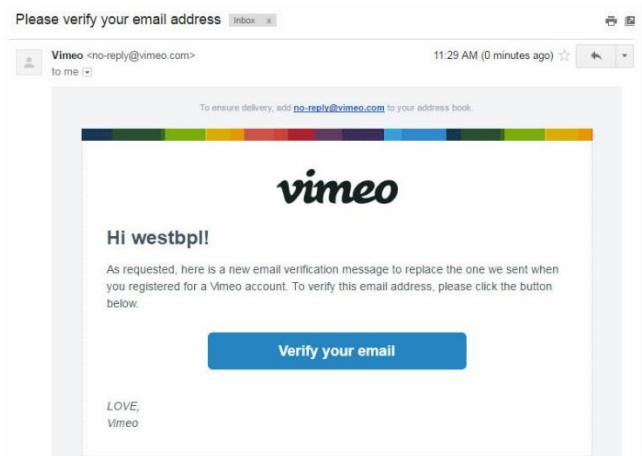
Please verify your email address Inbox x

Vimeo <no-reply@vimeo.com>
to me

11:29 AM (0 minutes ago)

To ensure delivery, add no-reply@vimeo.com to your address book.

vimeo

Hi westbpl!

As requested, here is a new email verification message to replace the one we sent when you registered for a Vimeo account. To verify this email address, please click the button below.

Verify your email

LOVE,
Vimeo